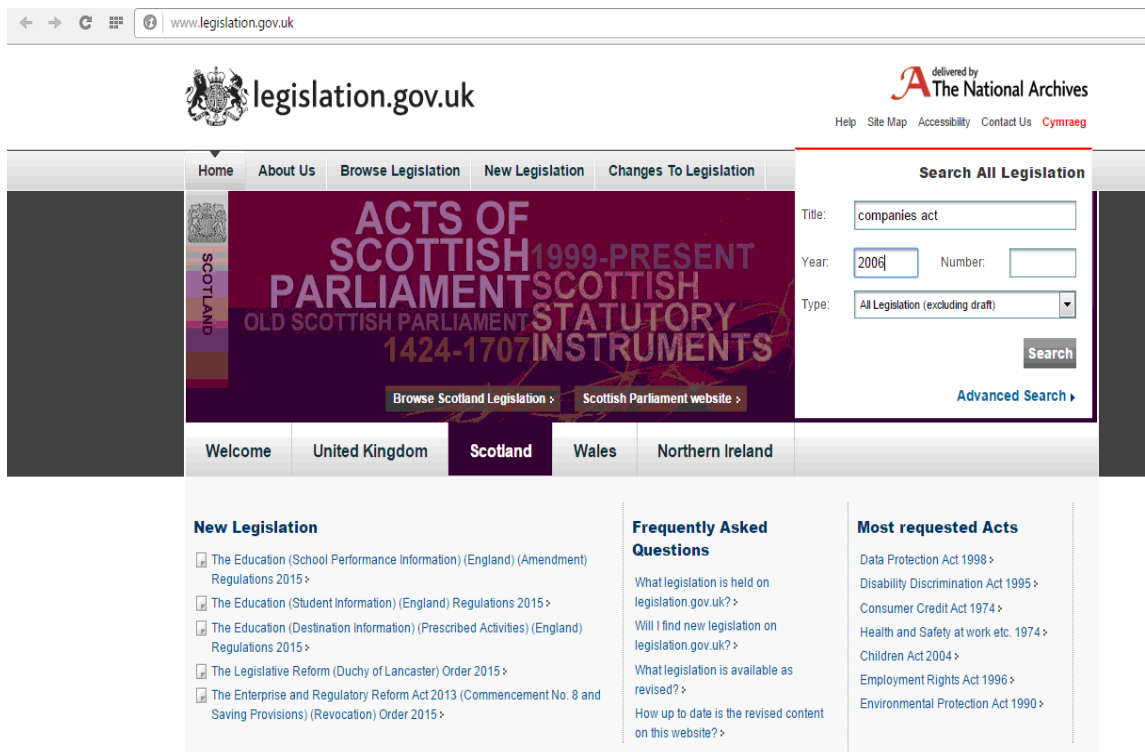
www.legislation.gov.uk

legislation.gov.uk

delivered by The National Archives

Help Site Map Accessibility Contact Us Cymraeg

Home About Us Browse Legislation New Legislation Changes To Legislation

Search All Legislation

Title: companies act

Year: 2006 Number:

Type: All Legislation (excluding draft)

Search

Advanced Search ›

SCOTLAND

ACTS OF SCOTTISH PARLIAMENT 1999-PRESENT SCOTTISH STATUTORY INSTRUMENTS OLD SCOTTISH PARLIAMENT 1424-1707

Browse Scotland Legislation › Scottish Parliament website ›

Welcome United Kingdom Scotland Wales Northern Ireland

New Legislation

The Education (School Performance Information) (England) (Amendment) Regulations 2015 ›

The Education (Student Information) (England) Regulations 2015 ›

The Education (Destination Information) (Prescribed Activities) (England) Regulations 2015 ›

The Legislative Reform (Duchy of Lancaster) Order 2015 ›

The Enterprise and Regulatory Reform Act 2013 (Commencement No. 8 and Saving Provisions) (Revocation) Order 2015 ›

Frequently Asked Questions

What legislation is held on legislation.gov.uk? ›

Will I find new legislation on legislation.gov.uk? ›

What legislation is available as revised? ›

How up to date is the revised content on this website? ›

Most requested Acts

Data Protection Act 1998 ›

Disability Discrimination Act 1995 ›

Consumer Credit Act 1974 ›

Health and Safety at work etc. 1974 ›

Children Act 2004 ›

Employment Rights Act 1996 ›

Environmental Protection Act 1990 ›